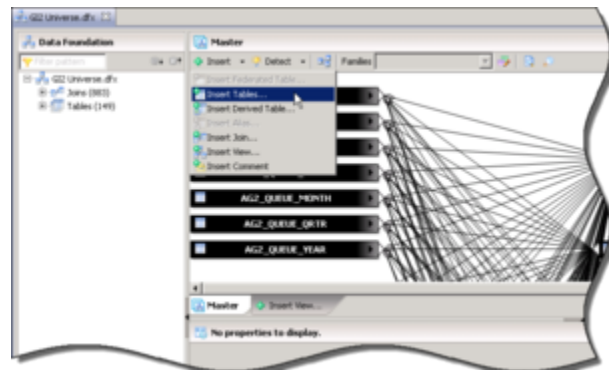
G02 Universe.dfx

Data Foundation

Filter pattern

G02 Universe.dfx
Joins (883)
Tables (149)

Master

Insert · Detect · Families

Insert Federated Table...
Insert Tables...
Insert Derived Table...
Insert Alias...
Insert Join...
Insert View...
Insert Comment

AG2_QUEUE_MONTH
AG2_QUEUE_QRTR
AG2_QUEUE_YEAR

Master | Insert View...

No properties to display.